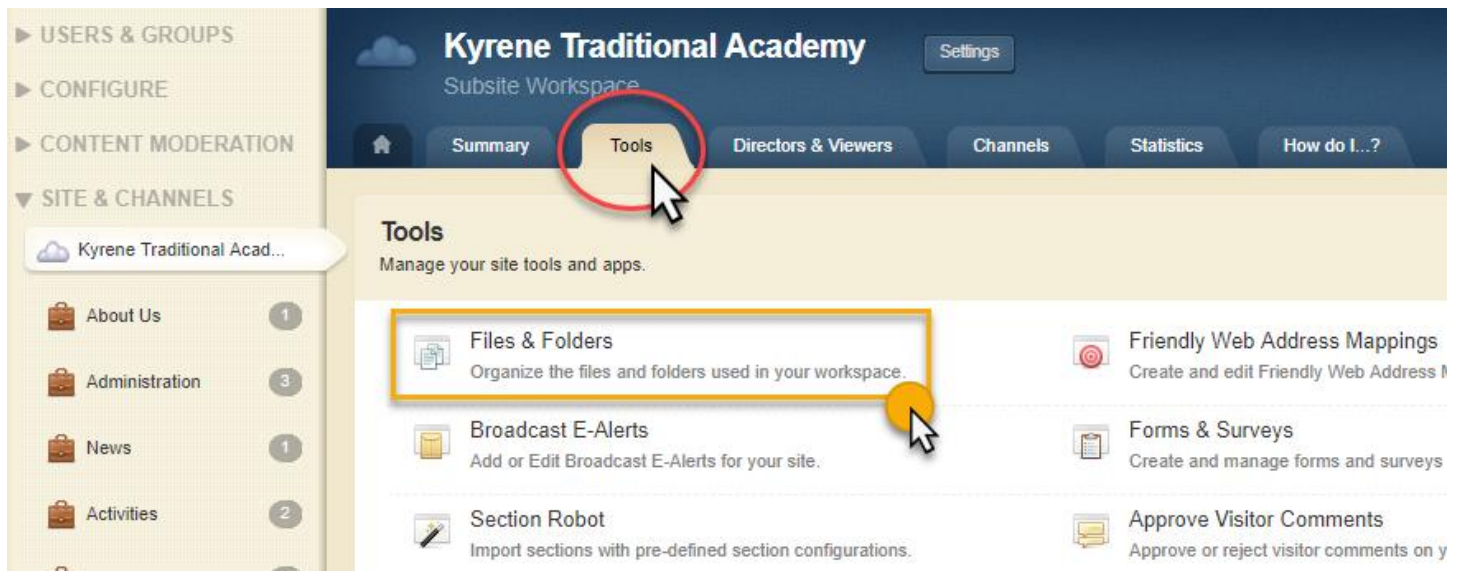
▶ USERS & GROUPS
▶ CONFIGURE
▶ CONTENT MODERATION
▼ SITE & CHANNELS

Kyrene Traditional Acad...

About Us 1
Administration 3
News 1
Activities 2

Kyrene Traditional Academy
Settings
Subsite Workspace

Summary
Tools
Directors & Viewers
Channels
Statistics
How do I...?

Tools
Manage your site tools and apps.

Files & Folders
Organize the files and folders used in your workspace.

Friendly Web Address Mappings
Create and edit Friendly Web Address M

Broadcast E-Alerts
Add or Edit Broadcast E-Alerts for your site.

Forms & Surveys
Create and manage forms and surveys

Section Robot
Import sections with pre-defined section configurations.

Approve Visitor Comments
Approve or reject visitor comments on y